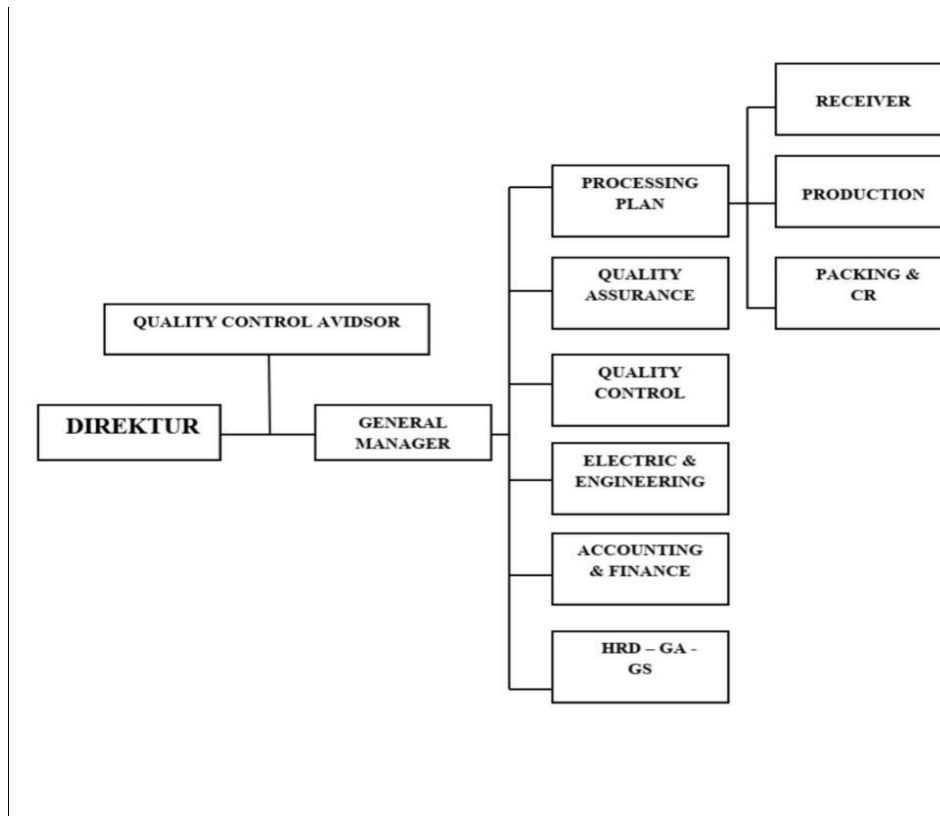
RECEIVER

PROCESSING PLAN

PRODUCTION

QUALITY ASSURANCE

PACKING & CR

QUALITY CONTROL AVIDSOR

QUALITY CONTROL

DIREKTUR

GENERAL MANAGER

ELECTRIC & ENGINEERING

ACCOUNTING & FINANCE

HRD – GA - GS